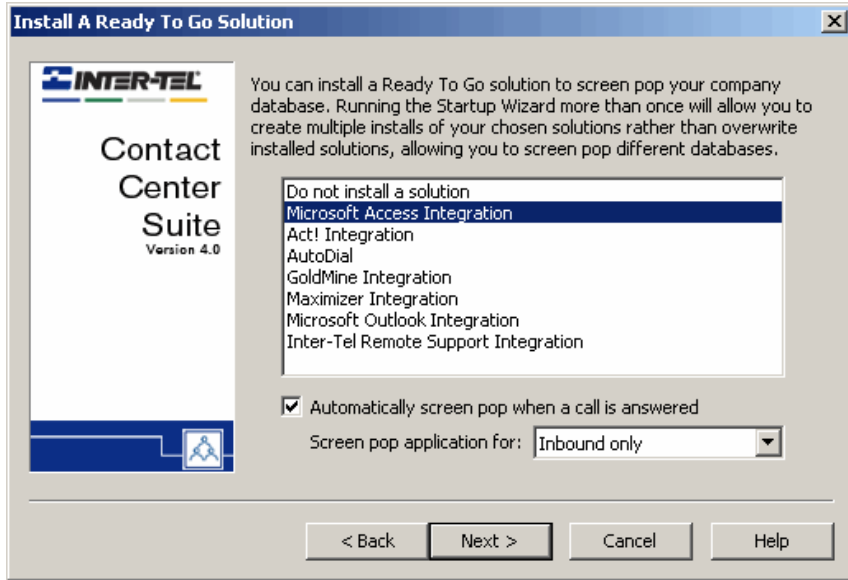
Install A Ready To Go Solution

INTER-TEL

Contact Center Suite
Version 4.0

You can install a Ready To Go solution to screen pop your company database. Running the Startup Wizard more than once will allow you to create multiple installs of your chosen solutions rather than overwrite installed solutions, allowing you to screen pop different databases.

Do not install a solution
Microsoft Access Integration
Act! Integration
AutoDial
GoldMine Integration
Maximizer Integration
Microsoft Outlook Integration
Inter-Tel Remote Support Integration

Automatically screen pop when a call is answered

Screen pop application for: Inbound only

< Back
Next >
Cancel
Help